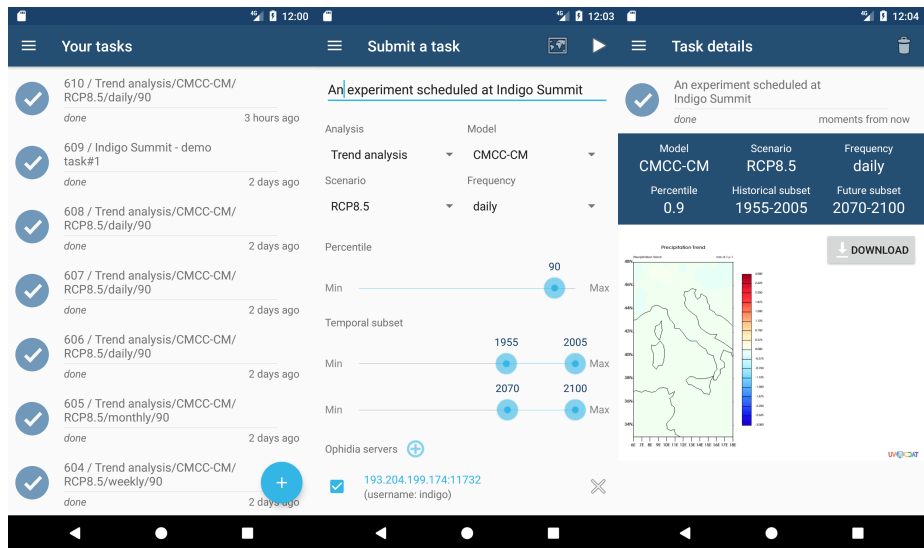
12:00

Your tasks

610 / Trend analysis/CMCC-CM/RCP8.5/daily/90
done 3 hours ago

609 / Indigo Summit - demo task#1
done 2 days ago

608 / Trend analysis/CMCC-CM/RCP8.5/daily/90
done 2 days ago

607 / Trend analysis/CMCC-CM/RCP8.5/daily/90
done 2 days ago

606 / Trend analysis/CMCC-CM/RCP8.5/daily/90
done 2 days ago

605 / Trend analysis/CMCC-CM/RCP8.5/monthly/90
done 2 days ago

604 / Trend analysis/CMCC-CM/RCP8.5/weekly/90
done 2 days ago

12:03

Submit a task

An experiment scheduled at Indigo Summit

Analysis
Trend analysis

Model
CMCC-CM

Scenario
RCP8.5

Frequency
daily

Percentile
90
Min Max

Temporal subset
1955 2005
Min Max
2070 2100
Min Max

Ophidia servers

193.204.199.174:11732
(username: indigo)

12:04

Task details

An experiment scheduled at Indigo Summit
done moments from now

| Model | Scenario | Frequency |
|---|---|---|
| CMCC-CM | RCP8.5 | daily |
| Percentile | Historical subset | Future subset |
| 0.9 | 1955-2005 | 2070-2100 |

Precipitation trend

DOWNLOAD

UV-CDAT